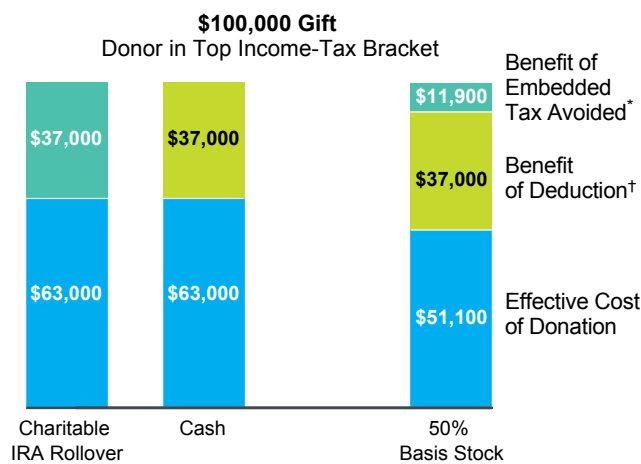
$100,000 Gift
Donor in Top Income-Tax Bracket

$37,000
$63,000
Charitable IRA Rollover

$37,000
$63,000
Cash

$11,900
$37,000
$51,100
50% Basis Stock

Benefit of Embedded Tax Avoided*

Benefit of Deduction†

Effective Cost of Donation